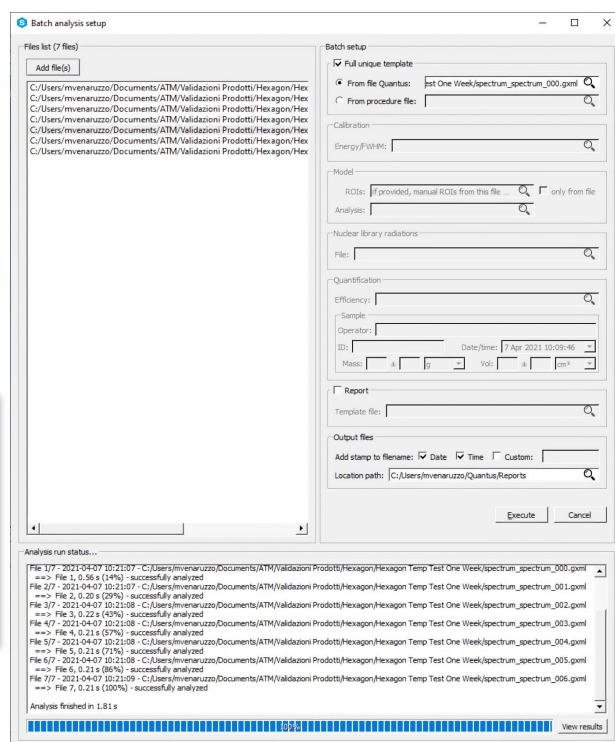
Batch analysis setup

Files list (7 files)

Add file(s)

C:/Users/mvenaruzzo/Documents/ATM/Validazioni Prodotti/Hexagon/Hex
C:/Users/mvenaruzzo/Documents/ATM/Validazioni Prodotti/Hexagon/Hex
C:/Users/mvenaruzzo/Documents/ATM/Validazioni Prodotti/Hexagon/Hex
C:/Users/mvenaruzzo/Documents/ATM/Validazioni Prodotti/Hexagon/Hex
C:/Users/mvenaruzzo/Documents/ATM/Validazioni Prodotti/Hexagon/Hex
C:/Users/mvenaruzzo/Documents/ATM/Validazioni Prodotti/Hexagon/Hex
C:/Users/mvenaruzzo/Documents/ATM/Validazioni Prodotti/Hexagon/Hex

Batch setup

Full unique template

From file Quantus: est One Week/spectrum_spectrum_000.gxml

From procedure file:

Calibration

Energy/FWHM:

Model

ROIs: if provided, manual ROIs from this file ... only from file

Analysis:

Nuclear library radiations

File:

Quantification

Efficiency:

Sample

Operator:

ID: Date/time: 7 Apr 2021 10:09:46

Mass: ± g Vol: ± cm³

Report

Template file:

Output files

Add stamp to filename: Date Time Custom:

Location path: C:/Users/mvenaruzzo/Quantus/Reports

Execute Cancel

Analysis run status...

File 1/7 - 2021-04-07 10:21:07 - C:/Users/mvenaruzzo/Documents/ATM/Validazioni Prodotti/Hexagon/Hexagon Temp Test One Week/spectrum_spectrum_000.gxml
==> File 1, 0.56 s (14%) - successfully analyzed
File 2/7 - 2021-04-07 10:21:07 - C:/Users/mvenaruzzo/Documents/ATM/Validazioni Prodotti/Hexagon/Hexagon Temp Test One Week/spectrum_spectrum_001.gxml
==> File 2, 0.20 s (29%) - successfully analyzed
File 3/7 - 2021-04-07 10:21:08 - C:/Users/mvenaruzzo/Documents/ATM/Validazioni Prodotti/Hexagon/Hexagon Temp Test One Week/spectrum_spectrum_002.gxml
==> File 3, 0.22 s (43%) - successfully analyzed
File 4/7 - 2021-04-07 10:21:08 - C:/Users/mvenaruzzo/Documents/ATM/Validazioni Prodotti/Hexagon/Hexagon Temp Test One Week/spectrum_spectrum_003.gxml
==> File 4, 0.21 s (57%) - successfully analyzed
File 5/7 - 2021-04-07 10:21:08 - C:/Users/mvenaruzzo/Documents/ATM/Validazioni Prodotti/Hexagon/Hexagon Temp Test One Week/spectrum_spectrum_004.gxml
==> File 5, 0.21 s (71%) - successfully analyzed
File 6/7 - 2021-04-07 10:21:08 - C:/Users/mvenaruzzo/Documents/ATM/Validazioni Prodotti/Hexagon/Hexagon Temp Test One Week/spectrum_spectrum_005.gxml
==> File 6, 0.21 s (86%) - successfully analyzed
File 7/7 - 2021-04-07 10:21:09 - C:/Users/mvenaruzzo/Documents/ATM/Validazioni Prodotti/Hexagon/Hexagon Temp Test One Week/spectrum_spectrum_006.gxml
==> File 7, 0.21 s (100%) - successfully analyzed

Analysis finished in 1.81 s

100%

View results